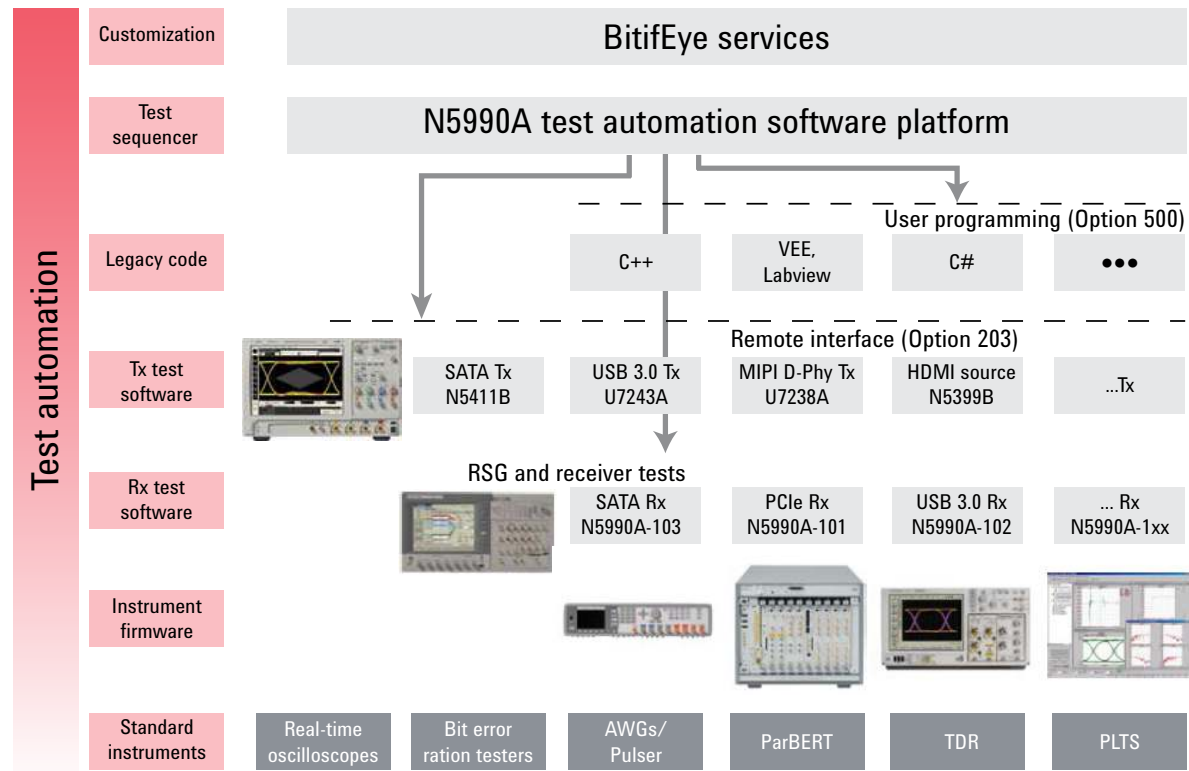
Test automation

Customization

BitifEye services

Test sequencer

N5990A test automation software platform

User programming (Option 500)

Legacy code

C++

VEE, Labview

C#

●●●

Remote interface (Option 203)

Tx test software

SATA Tx N5411B

USB 3.0 Tx U7243A

MIPI D-Phy Tx U7238A

HDMI source N5399B

...Tx

RSG and receiver tests

Rx test software

SATA Rx N5990A-103

PCIe Rx N5990A-101

USB 3.0 Rx N5990A-102

... Rx N5990A-1xx

Instrument firmware

Standard instruments

Real-time oscilloscopes

Bit error ration testers

AWGs/ Pulser

ParBERT

TDR

PLTS